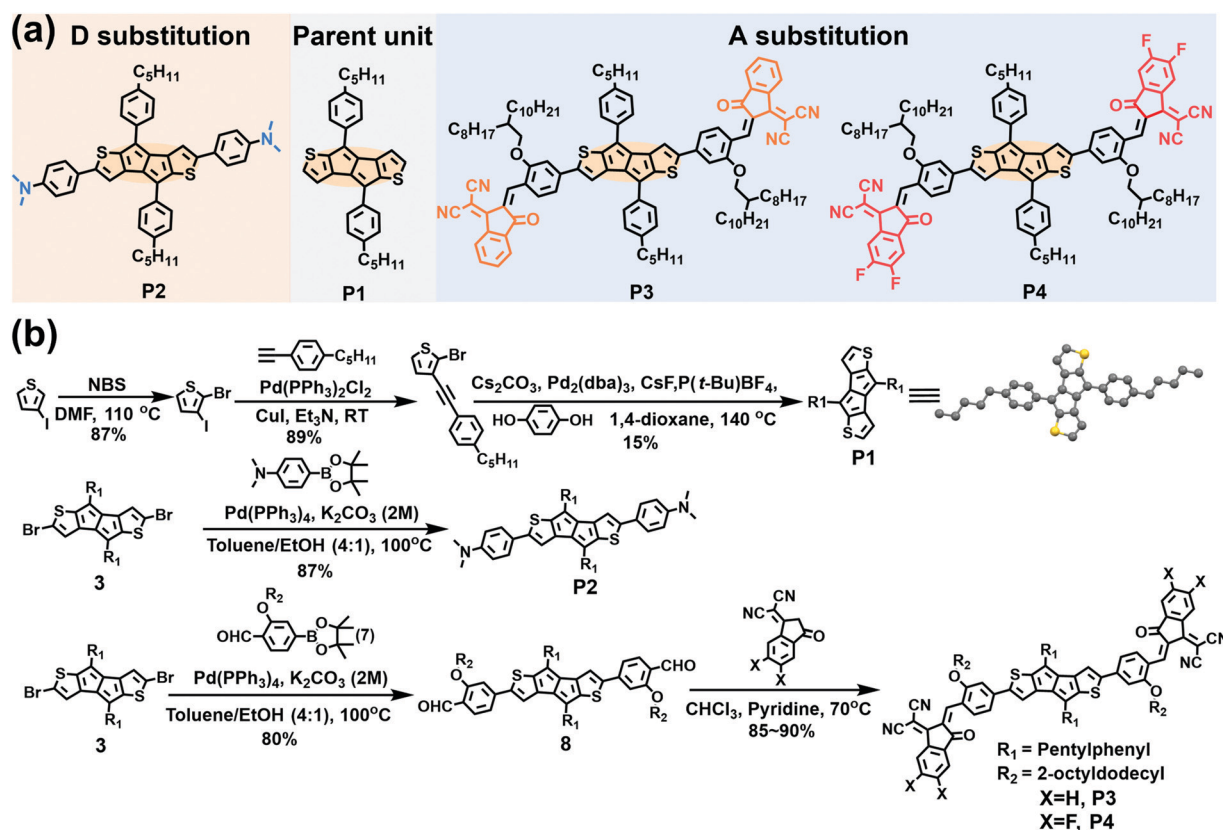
(a) D substitution

Parent unit

A substitution

$C_5H_{11}$

$C_5H_{11}$

$C_5H_{11}$

$C_5H_{11}$

$C_5H_{11}$

$C_5H_{11}$

$C_5H_{11}$

$C_5H_{11}$

$C_{10}H_{21}$

$C_8H_{17}$

$C_8H_{17}$

$C_{10}H_{21}$

$C_{10}H_{21}$

$C_8H_{17}$

$C_8H_{17}$

$C_{10}H_{21}$

N

N

S

S

S

S

S

S

S

S

O

O

O

O

O

O

O

O

CN

NC

CN

NC

CN

NC

CN

NC

F

F

F

F

P2

P1

P3

P4

(b)

S

I

NBS

DMF, 110 $^oC$

87%

S

Br

I

$C_5H_{11}$

$Pd(PPh_3)_2Cl_2$

CuI, $Et_3N$, RT

89%

S

Br

$C_5H_{11}$

$Cs_2CO_3$, $Pd_2(dba)_3$, CsF,P( t-Bu)$BF_4$,

HO OH

1,4-dioxane, 140 $^oC$

15%

S

S

R1

R1

P1

N

B

O

O

S

S

Br

Br

$R_1$

$R_1$

3

$Pd(PPh_3)_4$, $K_2CO_3$ (2M)

Toluene/EtOH (4:1), 100$^o$C

87%

N

N

S

S

$R_1$

$R_1$

P2

O

$R_2$

OHC

B

O

O

(7)

S

S

Br

Br

$R_1$

$R_1$

3

$Pd(PPh_3)_4$, $K_2CO_3$ (2M)

Toluene/EtOH (4:1), 100$^o$C

80%

$R_2$

O

OHC

S

S

$R_1$

$R_1$

CHO

O

$R_2$

8

NC

CN

O

X

X

$CHCl_3$, Pyridine, 70$^o$C

85~90%

$R_2$

O

S

S

$R_1$

$R_1$

O

$R_2$

CN

NC

O

X

X

X

X

O

CN

NC

$R_1$ = Pentylphenyl

$R_2$ = 2-octyldodecyl

X=H, P3

X=F, P4